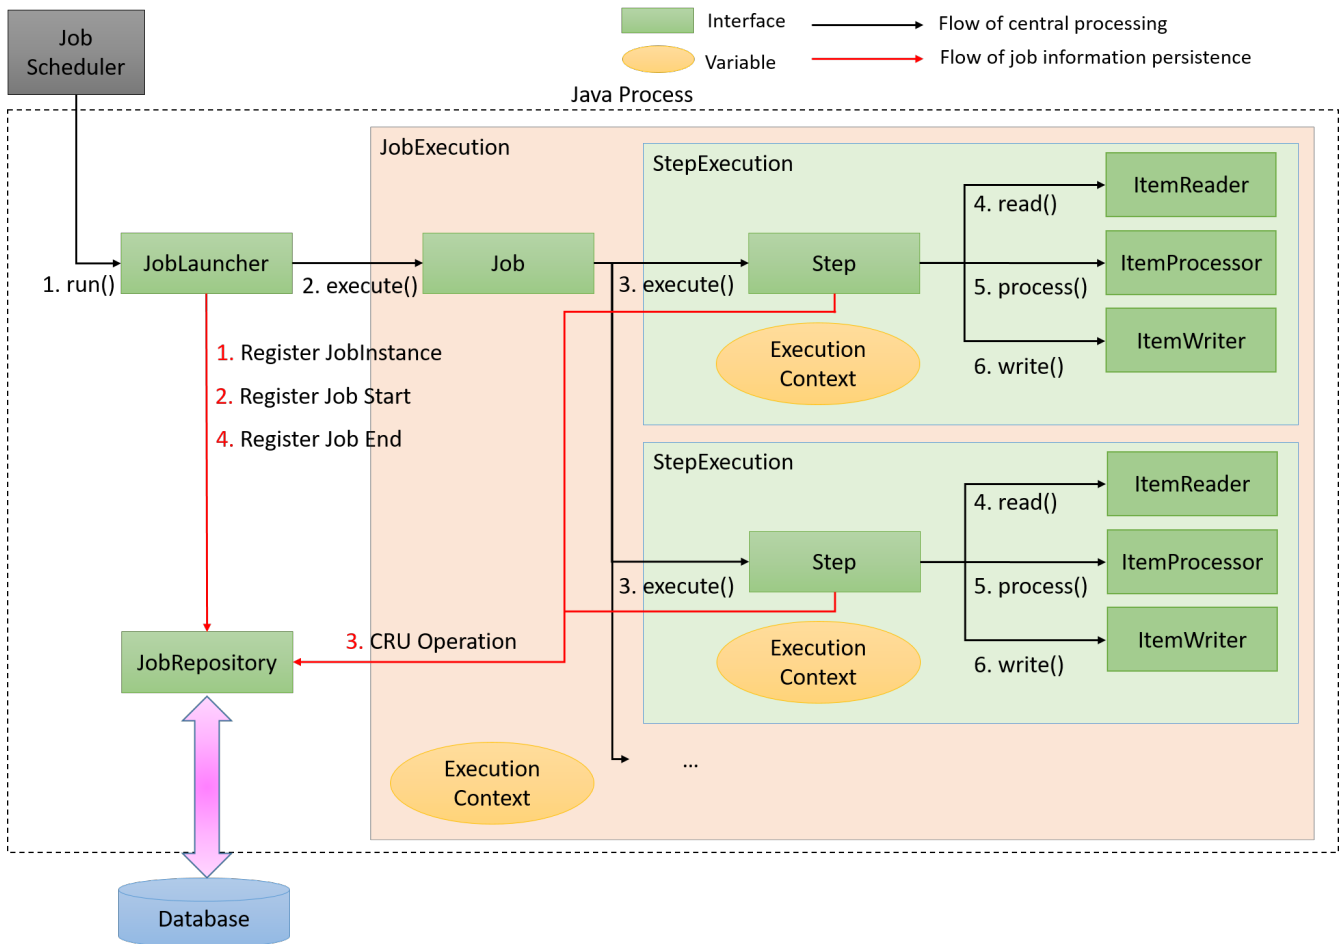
Job Scheduler

Interface
Variable
Flow of central processing
Flow of job information persistence

Java Process

JobExecution

StepExecution

ItemReader
4. read()
ItemProcessor
5. process()
ItemWriter
6. write()

1. run()
JobLauncher
2. execute()
Job
3. execute()
Step

Execution Context

1. Register JobInstance
2. Register Job Start
4. Register Job End

StepExecution

ItemReader
4. read()
Step
3. execute()
ItemProcessor
5. process()
ItemWriter
6. write()

Execution Context

JobRepository
3. CRU Operation

Execution Context

...

Database